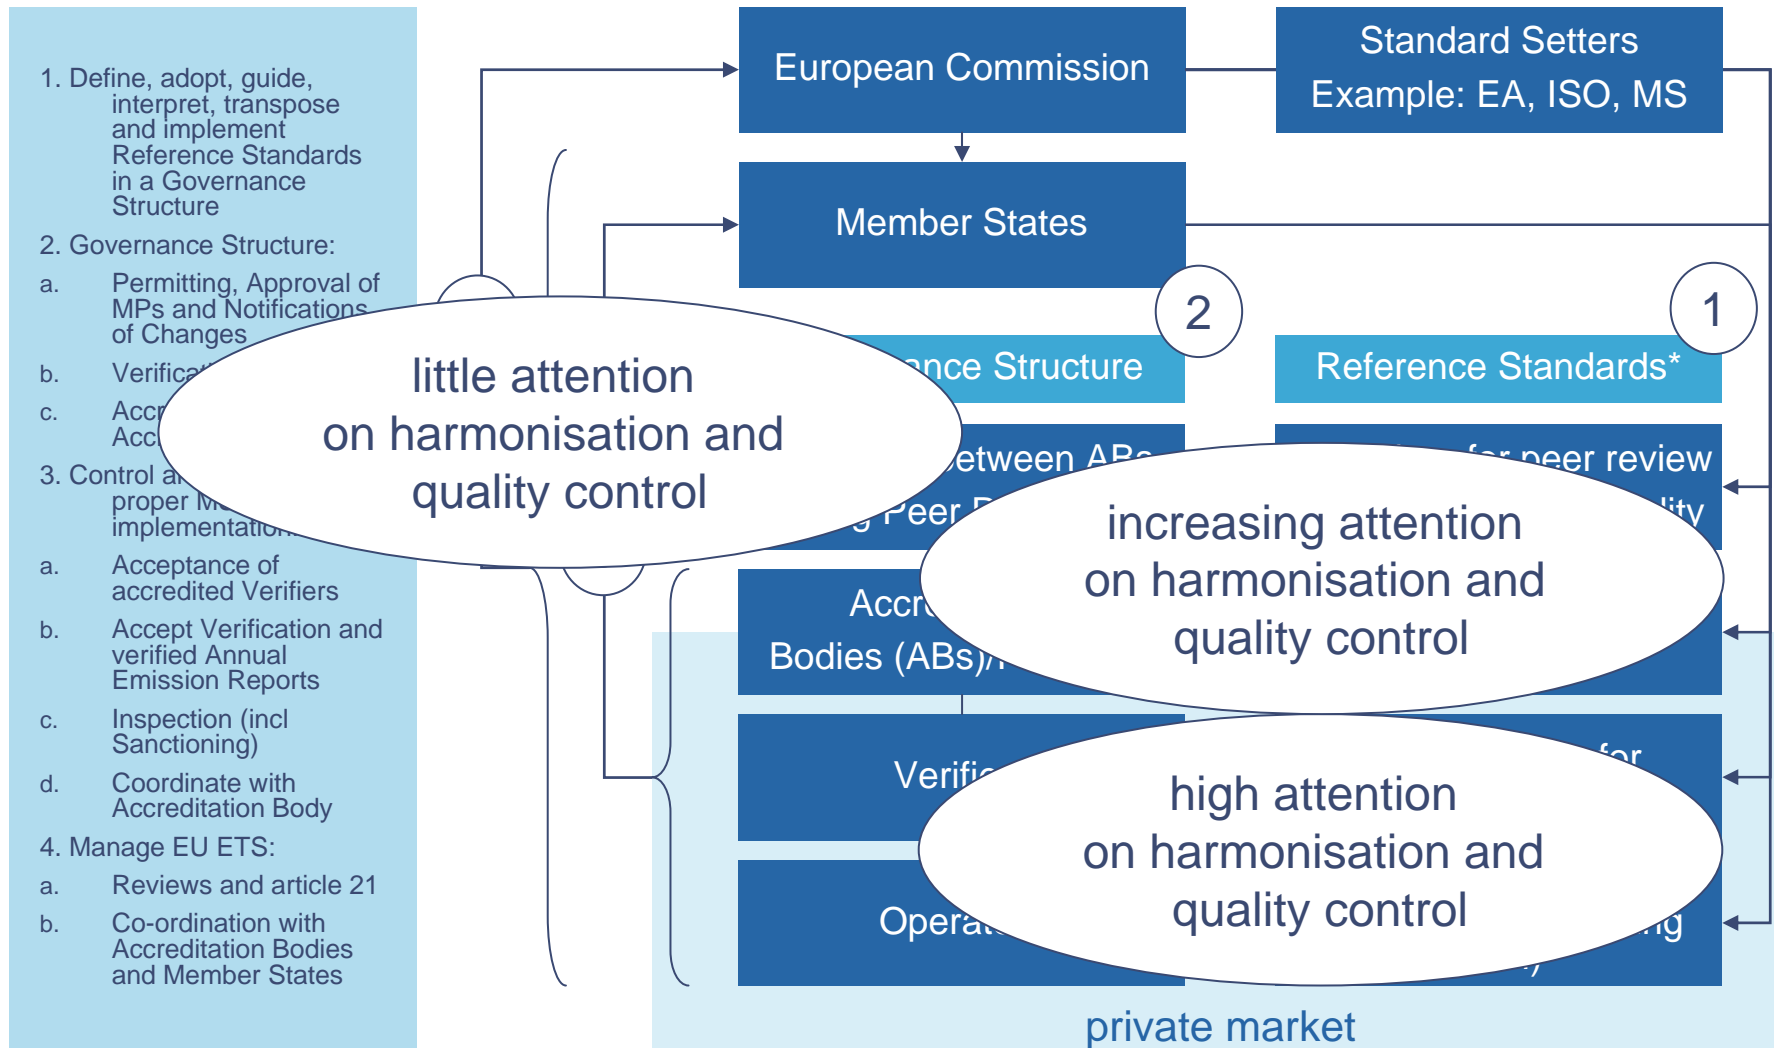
1. Define, adopt, guide, interpret, transpose and implement Reference Standards in a Governance Structure

2. Governance Structure:

a. Permitting, Approval of MPs and Notifications of Changes

b. Verifica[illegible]

c. Accr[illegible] Acc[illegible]

3. Control a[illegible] proper M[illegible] implementation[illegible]

a. Acceptance of accredited Verifiers

b. Accept Verification and verified Annual Emission Reports

c. Inspection (incl Sanctioning)

d. Coordinate with Accreditation Body

4. Manage EU ETS:

a. Reviews and article 21

b. Co-ordination with Accreditation Bodies and Member States

European Commission

Standard Setters Example: EA, ISO, MS

Member States

2

1

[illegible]nce Structure

Reference Standards*

little attention on harmonisation and quality control

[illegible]etween AB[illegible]

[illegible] Peer R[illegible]

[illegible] for peer review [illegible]lity

increasing attention on harmonisation and quality control

Accr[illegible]

Bodies (ABs)/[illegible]

Verifi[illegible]

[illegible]for

high attention on harmonisation and quality control

Opera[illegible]

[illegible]ng

private market